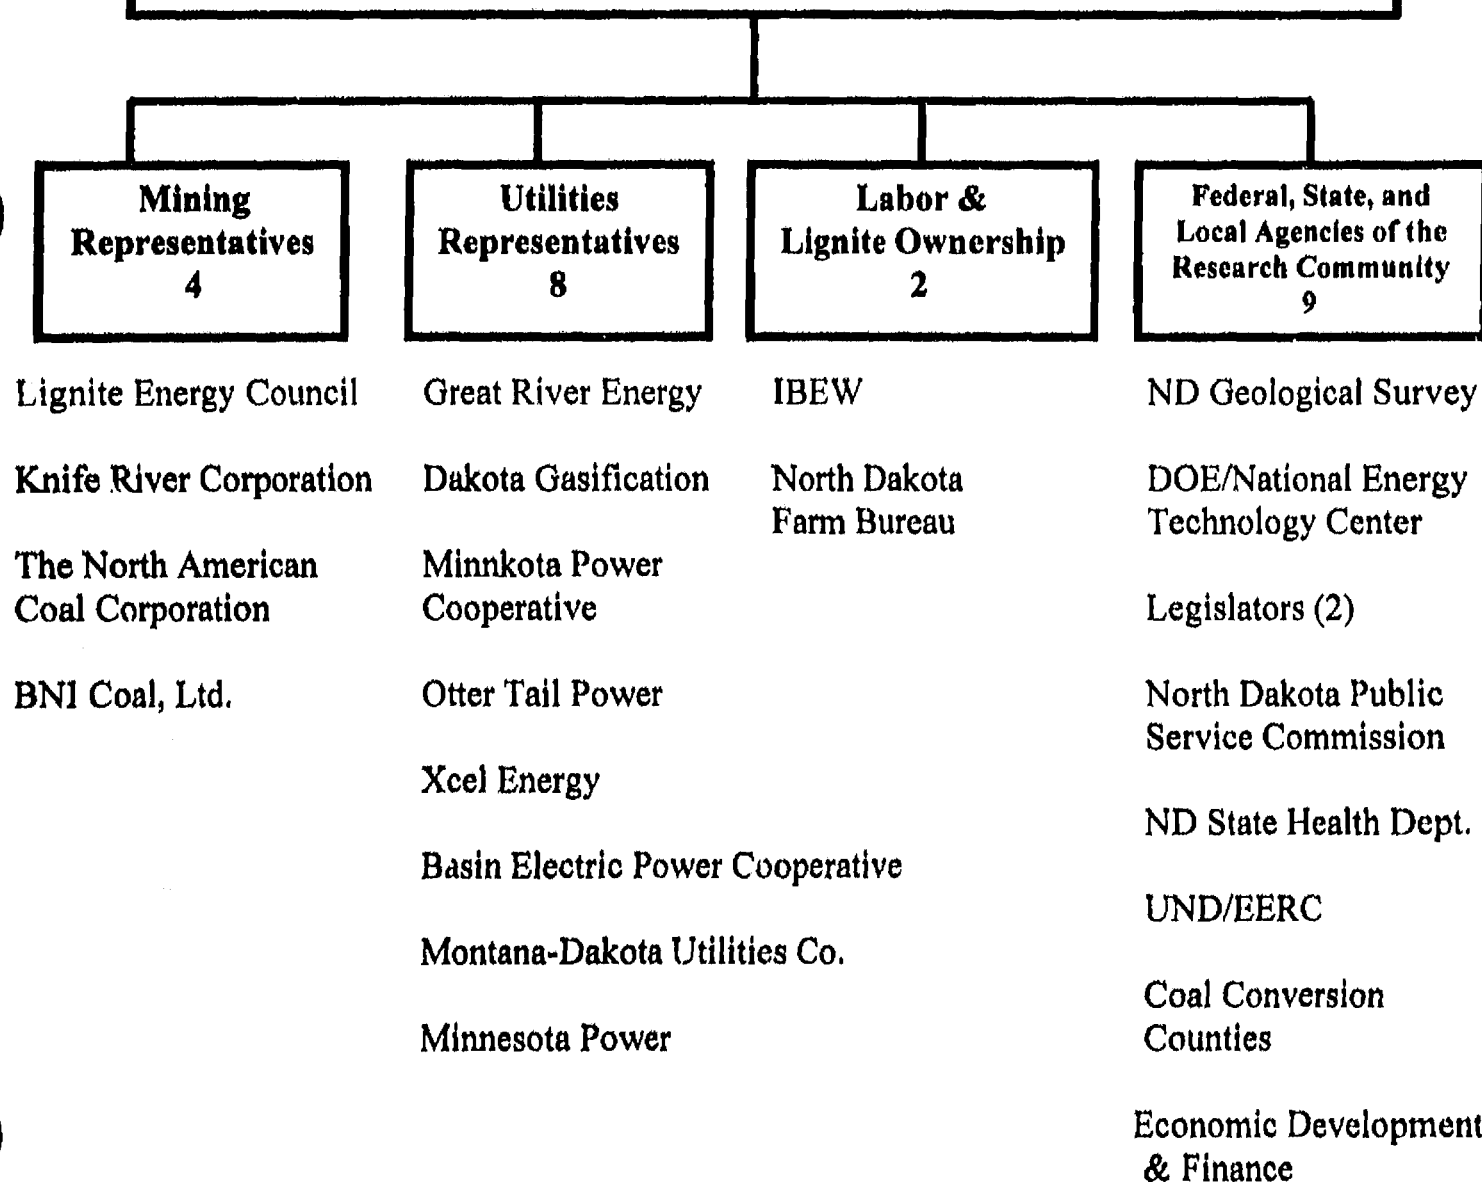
Mining Representatives 4

Lignite Energy Council

Knife River Corporation

The North American Coal Corporation

BNI Coal, Ltd.

Utilities Representatives 8

Great River Energy

Dakota Gasification

Minnkota Power Cooperative

Otter Tail Power

Xcel Energy

Basin Electric Power Cooperative

Montana-Dakota Utilities Co.

Minnesota Power

Labor & Lignite Ownership 2

IBEW

North Dakota Farm Bureau

Federal, State, and Local Agencies of the Research Community 9

ND Geological Survey

DOE/National Energy Technology Center

Legislators (2)

North Dakota Public Service Commission

ND State Health Dept.

UND/EERC

Coal Conversion Counties

Economic Development & Finance